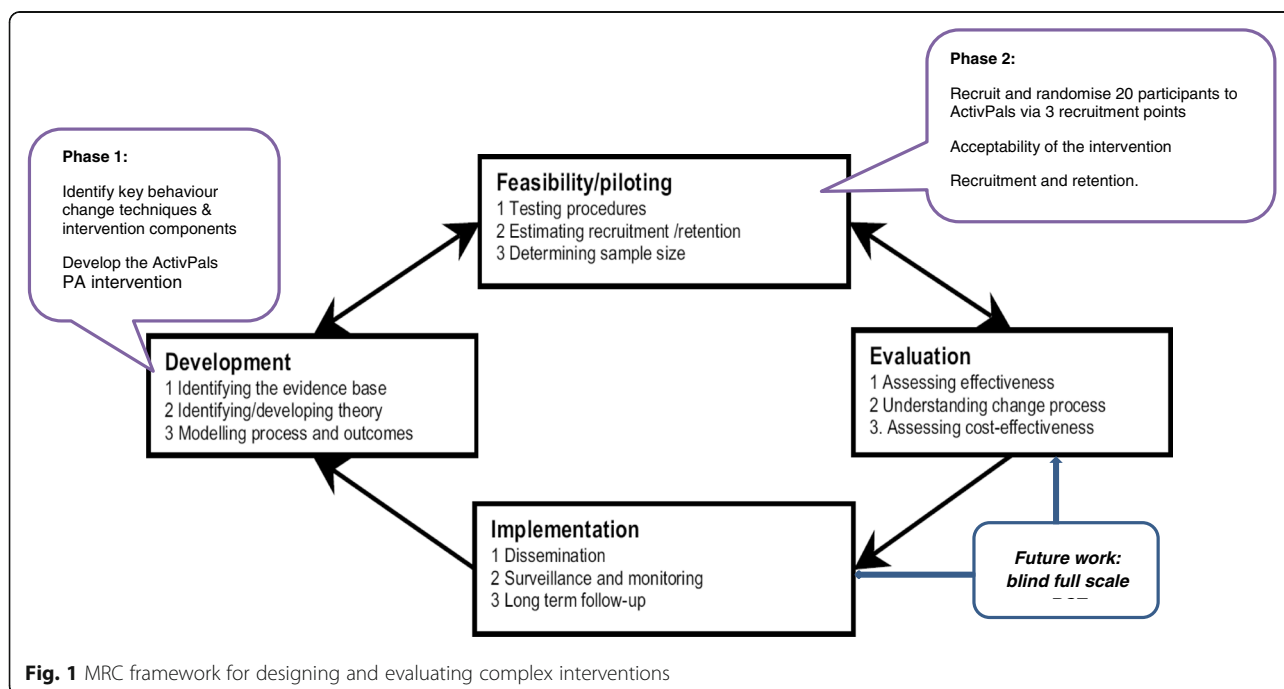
Phase 2:

Recruit and randomise 20 participants to ActivPals via 3 recruitment points

Acceptability of the intervention

Recruitment and retention.

Phase 1:

Identify key behaviour change techniques & intervention components

Develop the ActivPals PA intervention

Feasibility/piloting
1 Testing procedures
2 Estimating recruitment /retention
3 Determining sample size

Development
1 Identifying the evidence base
2 Identifying/developing theory
3 Modelling process and outcomes

Evaluation
1 Assessing effectiveness
2 Understanding change process
3. Assessing cost-effectiveness

Implementation
1 Dissemination
2 Surveillance and monitoring
3 Long term follow-up

Future work: blind full scale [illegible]

Fig. 1 MRC framework for designing and evaluating complex interventions